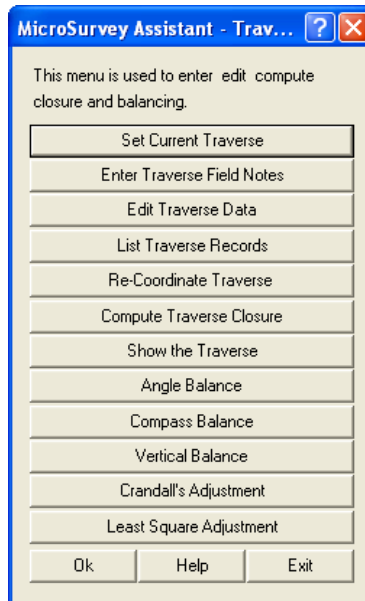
MicroSurvey Assistant - Trav...

This menu is used to enter edit compute closure and balancing.

Set Current Traverse

Enter Traverse Field Notes

Edit Traverse Data

List Traverse Records

Re-Coordinate Traverse

Compute Traverse Closure

Show the Traverse

Angle Balance

Compass Balance

Vertical Balance

Crandall's Adjustment

Least Square Adjustment

Ok

Help

Exit